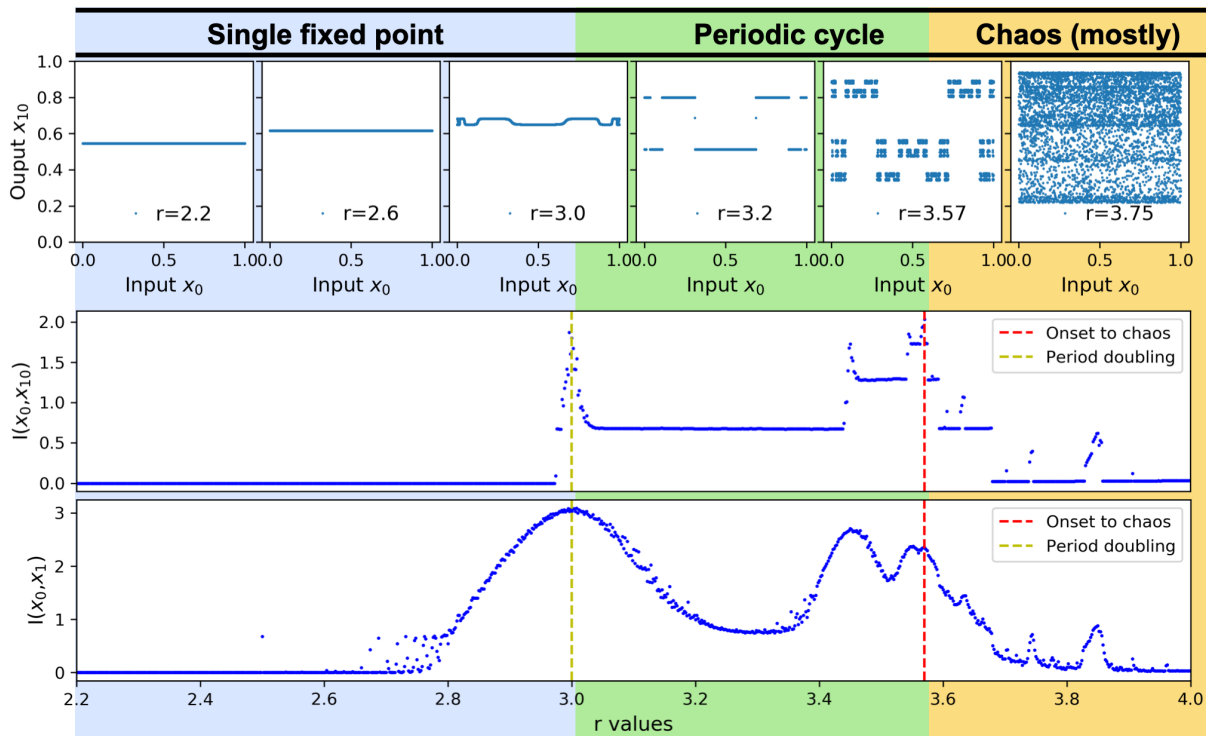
Single fixed point

Periodic cycle

Chaos (mostly)

Ouput $x_{10}$

1.0
0.8
0.6
0.4
0.2
0.0

r=2.2

r=2.6

r=3.0

r=3.2

r=3.57

r=3.75

0.0 0.5 1.0

Input $x_0$

0.0 0.5 1.0

Input $x_0$

0.0 0.5 1.0

Input $x_0$

0.0 0.5 1.0

Input $x_0$

0.0 0.5 1.0

Input $x_0$

0.0 0.5 1.0

Input $x_0$

I($x_0$,$x_{10}$)

2.0
1.5
1.0
0.5
0.0

Onset to chaos
Period doubling

I($x_0$,$x_1$)

3
2
1
0

Onset to chaos
Period doubling

2.2 2.4 2.6 2.8 3.0 3.2 3.4 3.6 3.8 4.0

r values